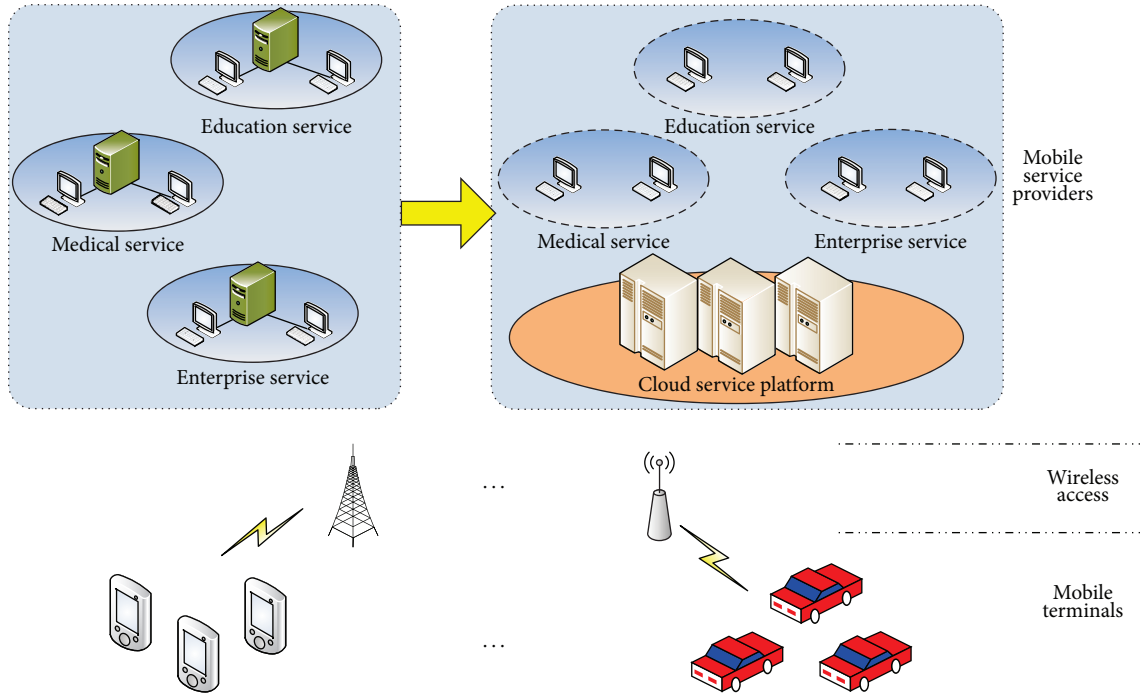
Education service

Medical service

Enterprise service

Education service

Medical service

Enterprise service

Cloud service platform

Mobile service providers

. . .

Wireless access

Mobile terminals

. . .